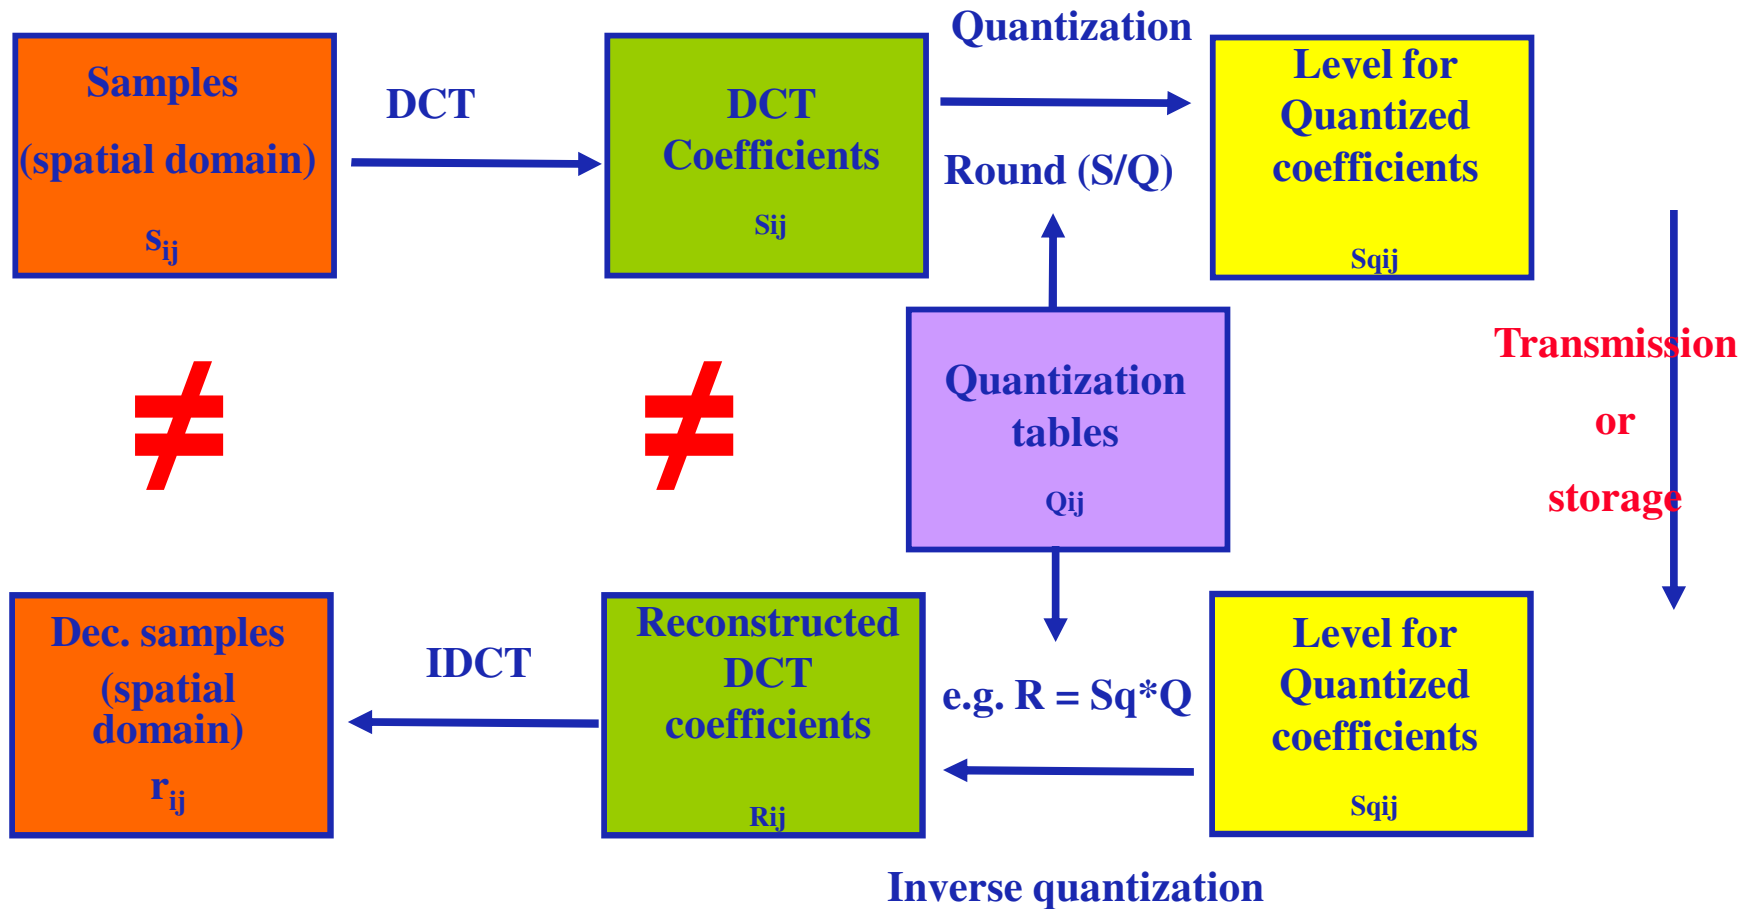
Samples

(spatial domain)

$s_{ij}$

DCT

DCT Coefficients

Sij

Quantization

Round (S/Q)

Level for Quantized coefficients

Sqij

Transmission

or

storage

$\neq$

$\neq$

Quantization tables

Qij

Dec. samples (spatial domain)

$r_{ij}$

IDCT

Reconstructed DCT coefficients

Rij

e.g. R = Sq*Q

Level for Quantized coefficients

Sqij

Inverse quantization